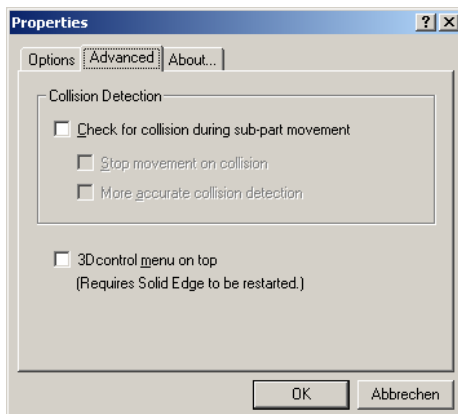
Properties
?
X
Options
Advanced
About...
Collision Detection
Check for collision during sub-part movement
Stop movement on collision
More accurate collision detection
3Dcontrol menu on top
(Requires Solid Edge to be restarted.)
OK
Abbrechen